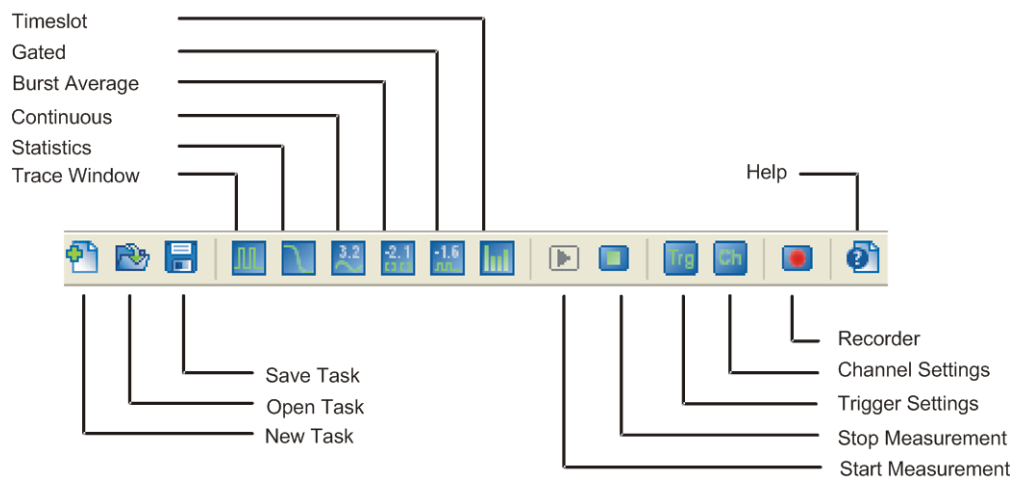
Timeslot
Gated
Burst Average
Continuous
Statistics
Trace Window

Help

3.2
-2.1
-1.6
Trg
Ch

Recorder
Channel Settings
Trigger Settings
Stop Measurement
Start Measurement

Save Task
Open Task
New Task